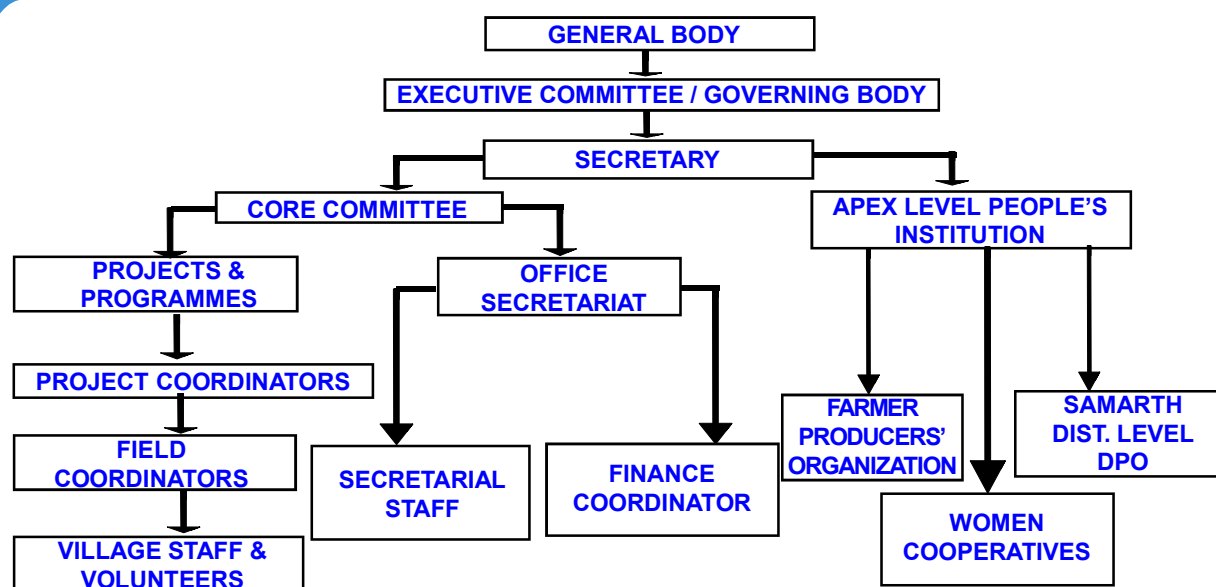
GENERAL BODY

EXECUTIVE COMMITTEE / GOVERNING BODY

SECRETARY

CORE COMMITTEE

APEX LEVEL PEOPLE'S INSTITUTION

PROJECTS & PROGRAMMES

OFFICE SECRETARIAT

PROJECT COORDINATORS

FIELD COORDINATORS

VILLAGE STAFF & VOLUNTEERS

SECRETARIAL STAFF

FINANCE COORDINATOR

FARMER PRODUCERS' ORGANIZATION

WOMEN COOPERATIVES

SAMARTH DIST. LEVEL DPO